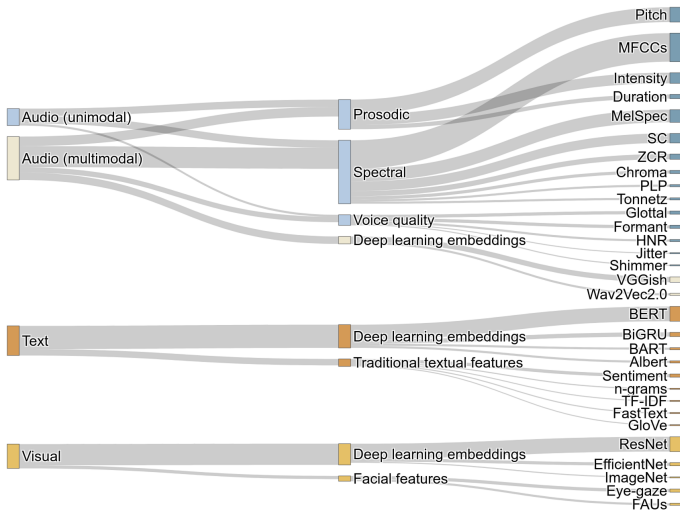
Audio (unimodal)
Audio (multimodal)
Prosodic
Spectral
Voice quality
Deep learning embeddings
Pitch
MFCCs
Intensity
Duration
MelSpec
SC
ZCR
Chroma
PLP
Tonnetz
Glottal
Formant
HNR
Jitter
Shimmer
VGGish
Wav2Vec2.0
Text
Deep learning embeddings
Traditional textual features
BERT
BiGRU
BART
Albert
Sentiment
n-grams
TF-IDF
FastText
GloVe
Visual
Deep learning embeddings
Facial features
ResNet
EfficientNet
ImageNet
Eye-gaze
FAUs